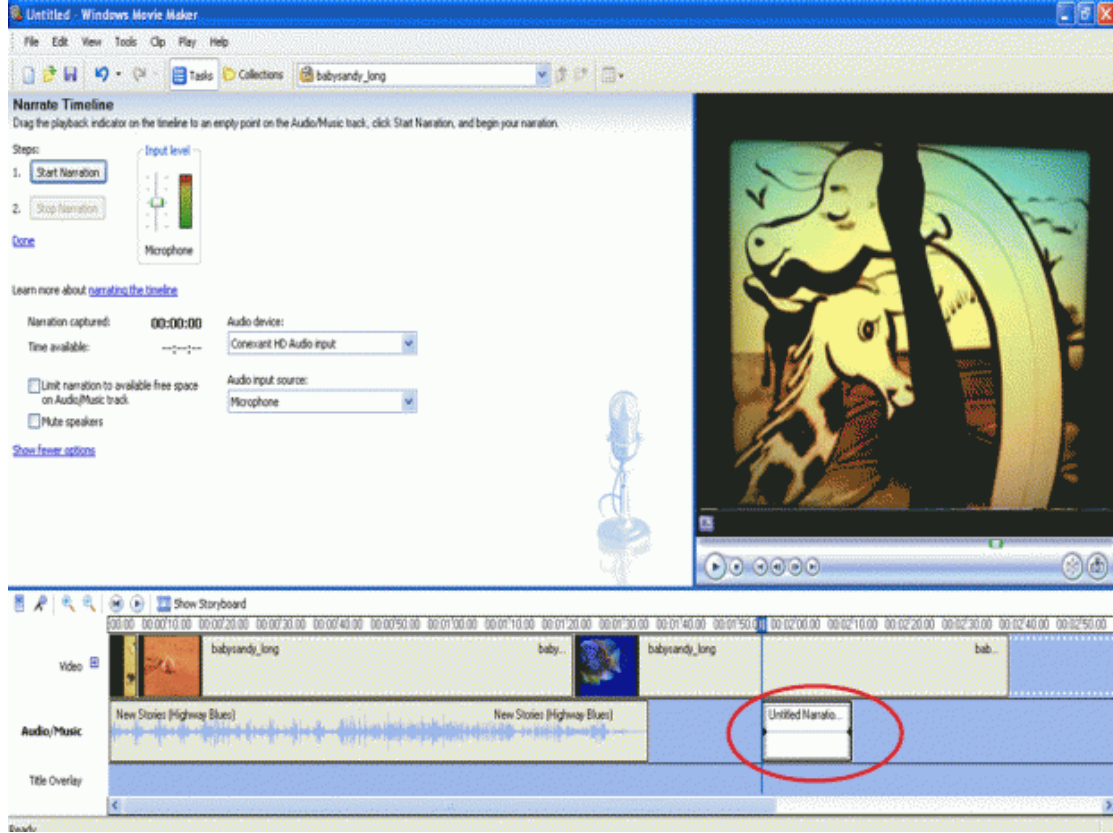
Untitled - Windows Movie Maker

File Edit View Tools Clip Play Help

Tasks Collections babysandy_long

Narrate Timeline
Drag the playback indicator on the timeline to an empty point on the Audio/Music track, click Start Narration, and begin your narration.

Steps:
1. Start Narration
2. Stop Narration
Done

Input level
Microphone

Learn more about narrating the timeline

Narration captured: 00:00:00
Time available: --:--:--

Audio device:
Conexant HD Audio input

Limit narration to available free space on Audio/Music track
Mute speakers

Audio input source:
Microphone

Show fewer options

Show Storyboard

00:00 00:00:10.00 00:00:20.00 00:00:30.00 00:00:40.00 00:00:50.00 00:01:00.00 00:01:10.00 00:01:20.00 00:01:30.00 00:01:40.00 00:01:50.00 00:02:00.00 00:02:10.00 00:02:20.00 00:02:30.00 00:02:40.00 00:02:50.00

Video
babysandy_long
baby...
babysandy_long
bab...

Audio/Music
New Stories (Highway Blues)
New Stories (Highway Blues)
Untitled Narratio...

Title Overlay

Ready